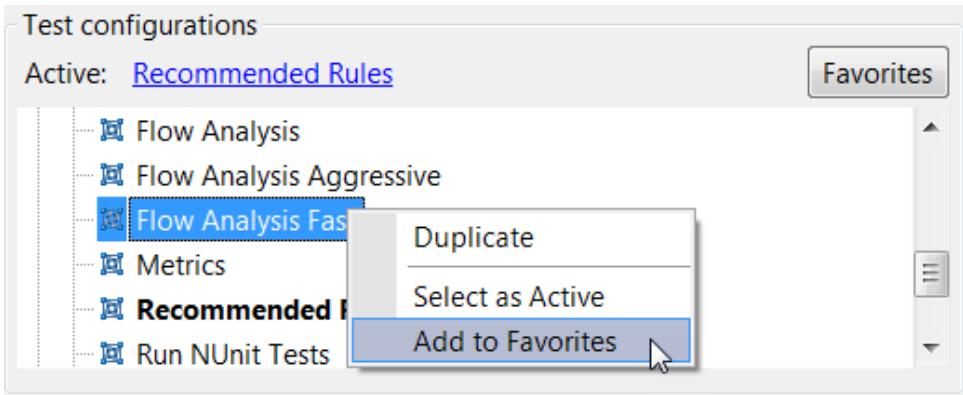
Test configurations

Active: Recommended Rules

Favorites

Flow Analysis

Flow Analysis Aggressive

Flow Analysis Fas

Metrics

Recommended R

Run NUnit Tests

Duplicate

Select as Active

Add to Favorites